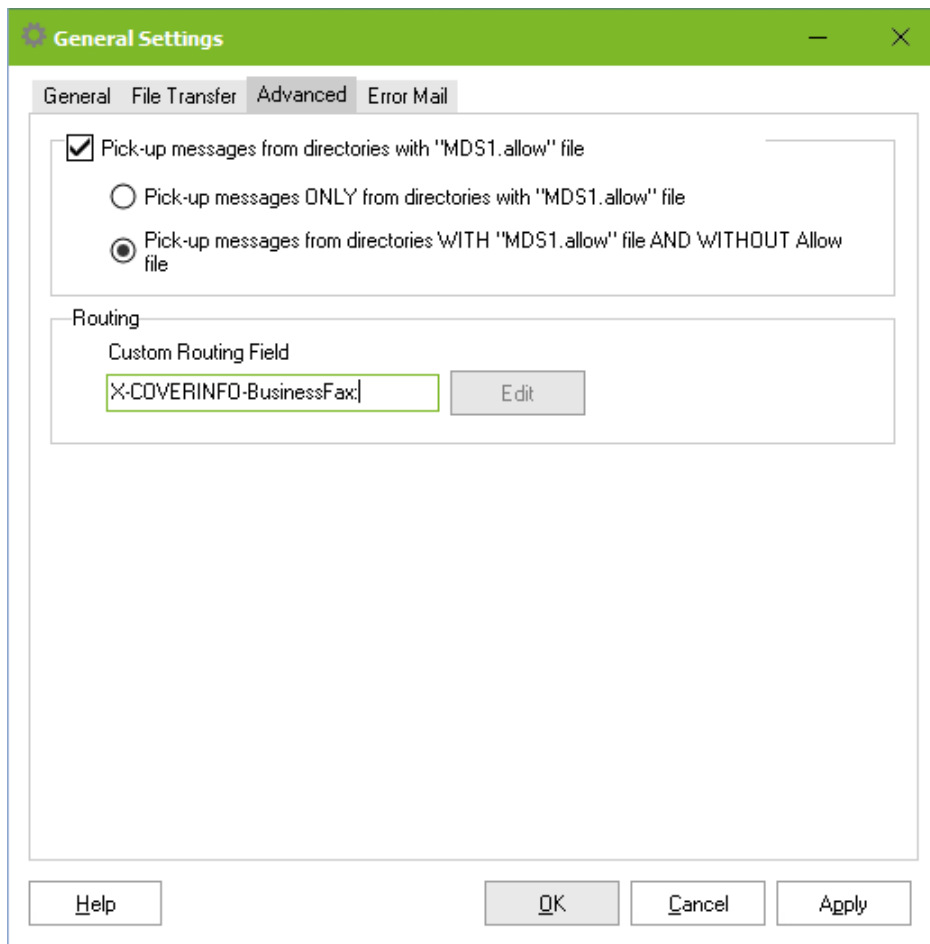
General Settings

General File Transfer Advanced Error Mail

Pick-up messages from directories with "MDS1.allow" file

Pick-up messages ONLY from directories with "MDS1.allow" file

Pick-up messages from directories WITH "MDS1.allow" file AND WITHOUT Allow file

Routing

Custom Routing Field

X-COVERINFO-BusinessFax:

Edit

Help

OK

Cancel

Apply